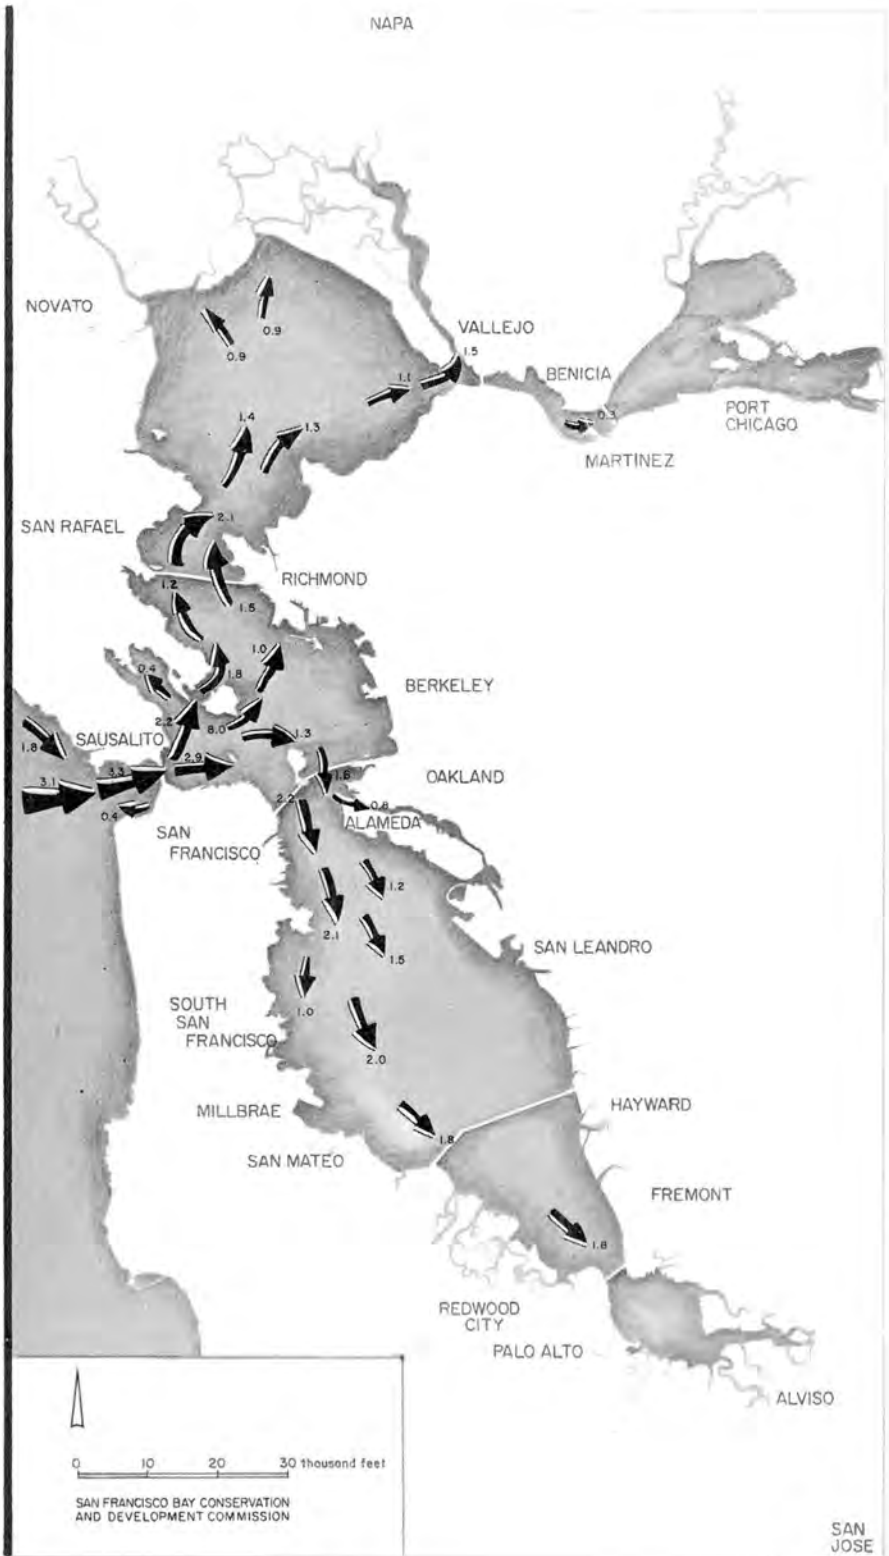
NAPA

NOVATO

0.9

0.9

VALLEJO

1.5

1.1

BENICIA

0.3

PORT CHICAGO

MARTINEZ

1.4

1.3

SAN RAFAEL

2.1

RICHMOND

1.2

1.5

0.4

1.8

1.0

BERKELEY

1.8

SAUSALITO

2.2

8.0

1.3

3.1

3.3

2.9

1.6

OAKLAND

0.4

2.2

0.8

ALAMEDA

SAN FRANCISCO

1.2

2.1

1.5

SAN LEANDRO

SOUTH SAN FRANCISCO

1.0

2.0

MILLBRAE

HAYWARD

1.8

SAN MATEO

FREMONT

1.8

REDWOOD CITY

PALO ALTO

ALVISO

0 10 20 30 thousand feet

SAN FRANCISCO BAY CONSERVATION AND DEVELOPMENT COMMISSION

SAN JOSE